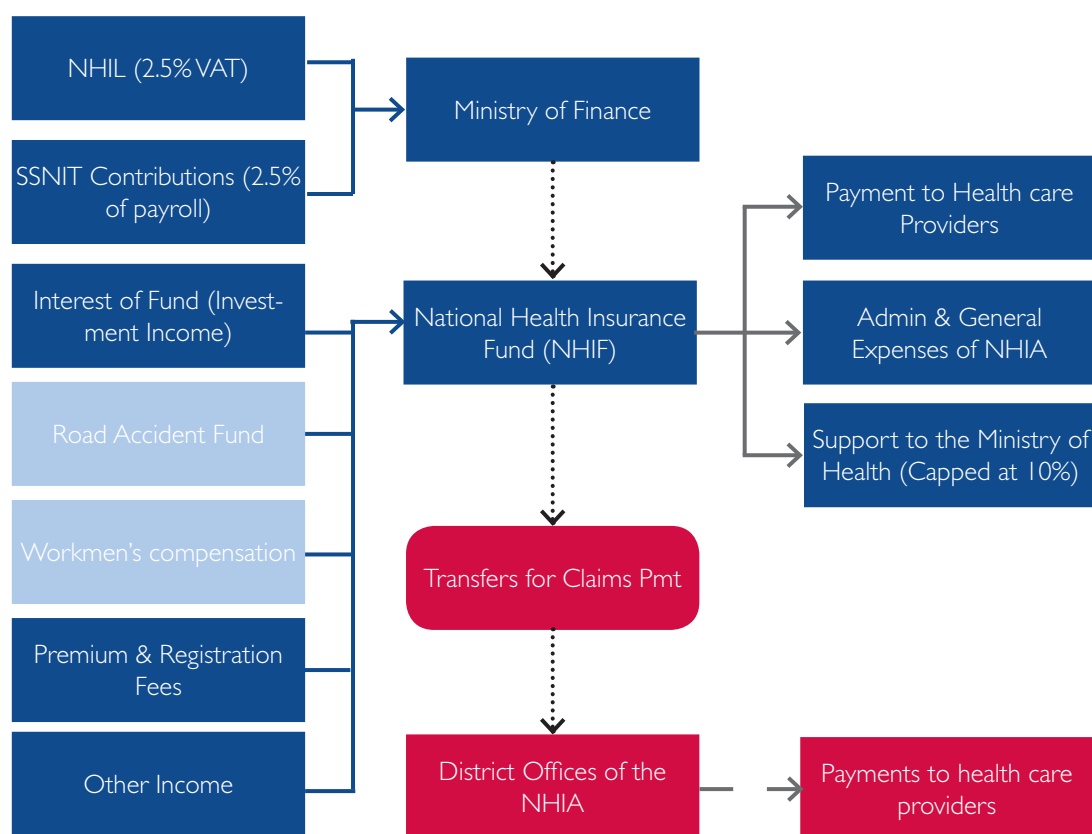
NHIL (2.5% VAT)

SSNIT Contributions (2.5% of payroll)

Interest of Fund (Investment Income)

Road Accident Fund

Workmen's compensation

Premium & Registration Fees

Other Income

Ministry of Finance

National Health Insurance Fund (NHIF)

Transfers for Claims Pmt

District Offices of the NHIA

Payment to Health care Providers

Admin & General Expenses of NHIA

Support to the Ministry of Health (Capped at 10%)

Payments to health care providers